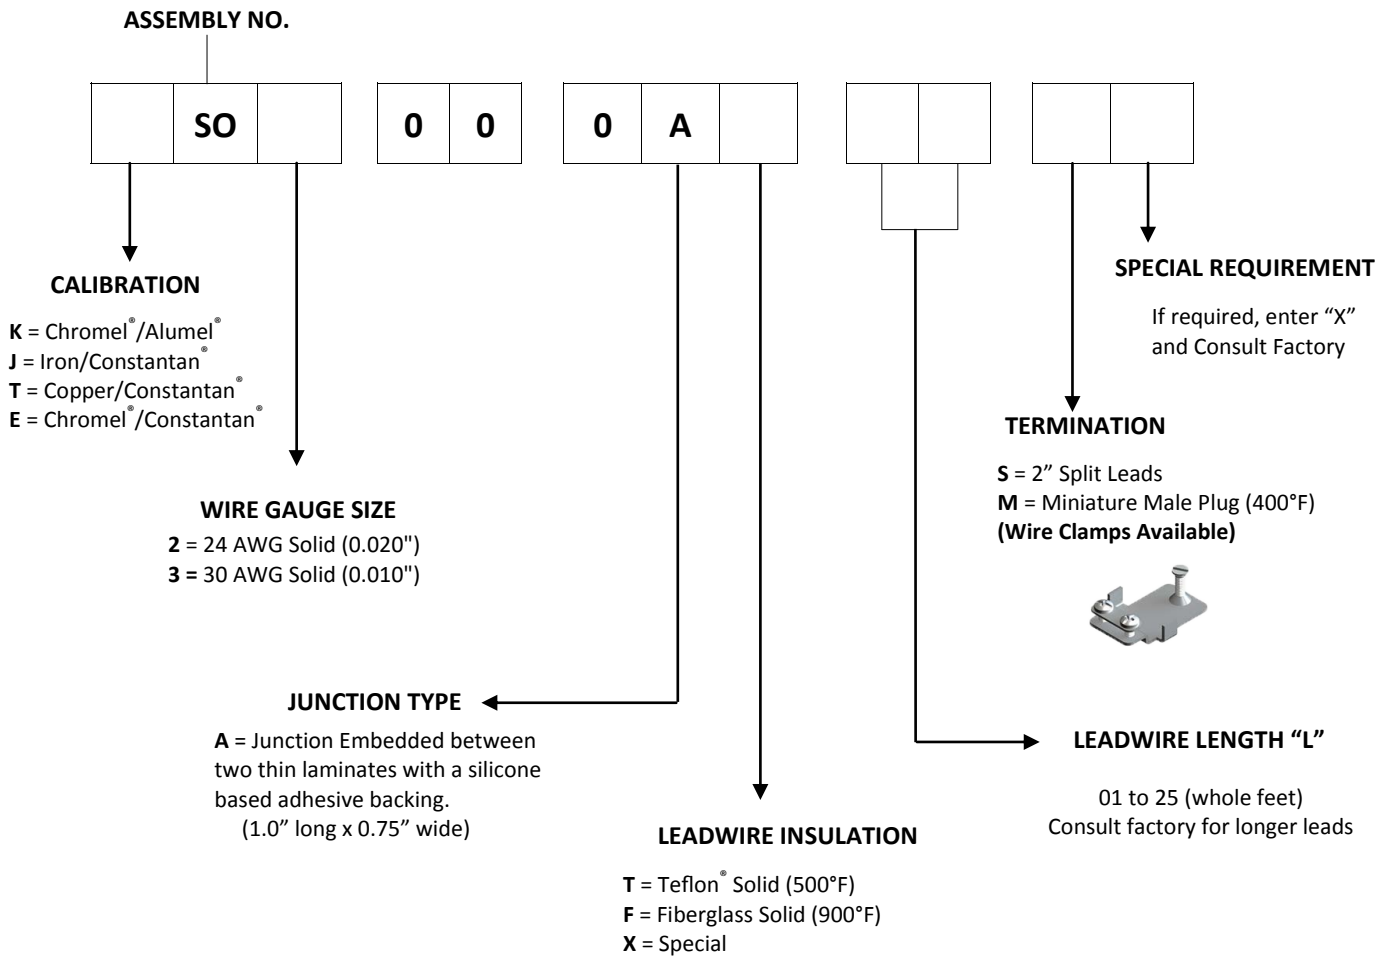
ASSEMBLY NO.

| | SO | |

| 0 | 0 |

| 0 | A | |

CALIBRATION

**K** = Chromel®/Alumel®
**J** = Iron/Constantan®
**T** = Copper/Constantan®
**E** = Chromel®/Constantan®

WIRE GAUGE SIZE

**2** = 24 AWG Solid (0.020")
**3 =** 30 AWG Solid (0.010")

JUNCTION TYPE

**A** = Junction Embedded between two thin laminates with a silicone based adhesive backing. (1.0" long x 0.75" wide)

LEADWIRE INSULATION

**T** = Teflon® Solid (500°F)
**F** = Fiberglass Solid (900°F)
**X** = Special

SPECIAL REQUIREMENT

If required, enter "X" and Consult Factory

TERMINATION

**S** = 2" Split Leads
**M** = Miniature Male Plug (400°F)
**(Wire Clamps Available)**

LEADWIRE LENGTH "L"

01 to 25 (whole feet)
Consult factory for longer leads